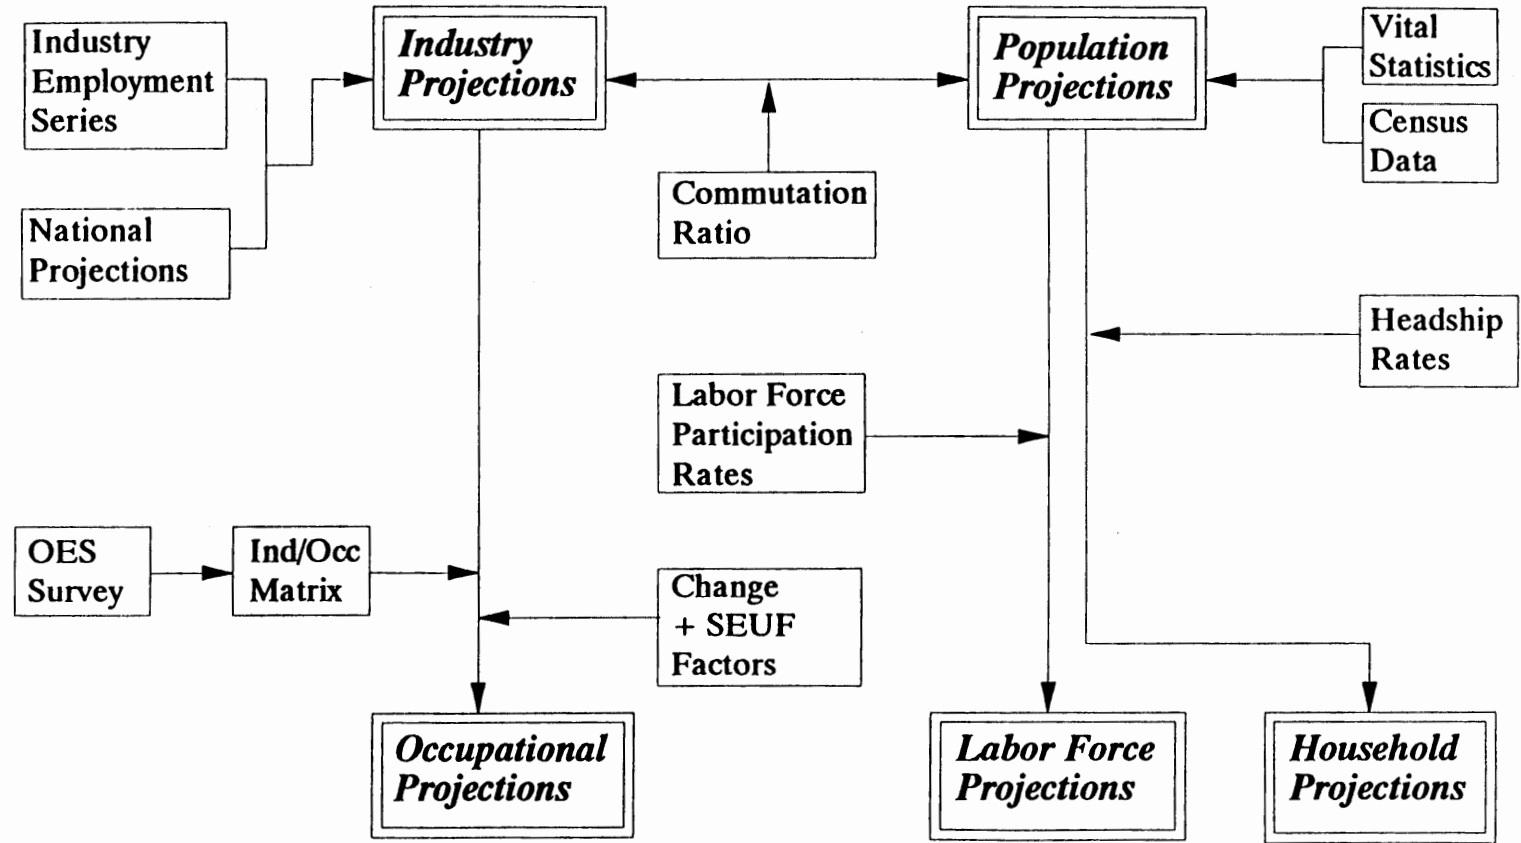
Industry Employment Series

Industry Projections

Population Projections

Vital Statistics

Census Data

Commutation Ratio

National Projections

Headship Rates

Labor Force Participation Rates

OES Survey

Ind/Occ Matrix

Change + SEUF Factors

Occupational Projections

Labor Force Projections

Household Projections